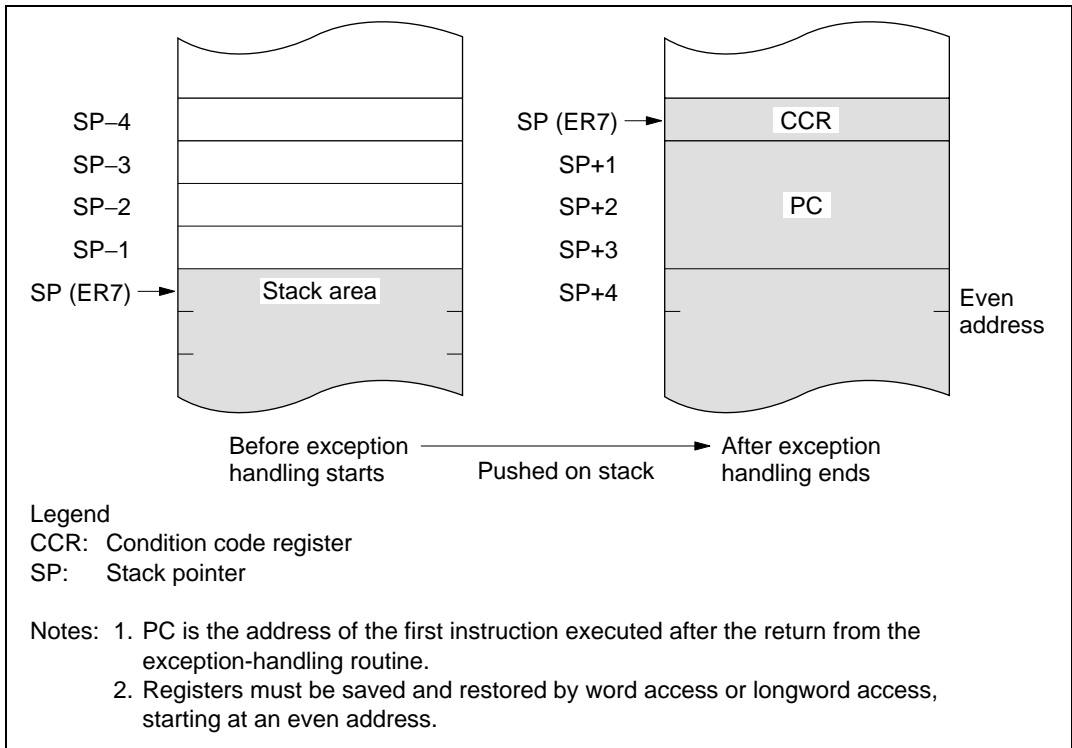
SP–4
SP–3
SP–2
SP–1
SP (ER7)
Stack area

SP (ER7)
CCR
SP+1
SP+2
PC
SP+3
SP+4
Even address

Before exception handling starts
Pushed on stack
After exception handling ends

Legend
CCR: Condition code register
SP: Stack pointer

Notes: 1. PC is the address of the first instruction executed after the return from the exception-handling routine.
2. Registers must be saved and restored by word access or longword access, starting at an even address.